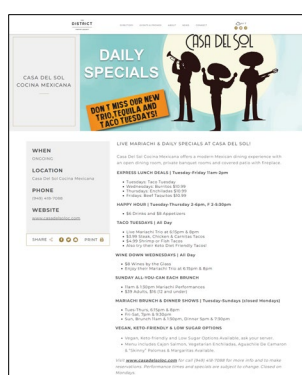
DISTRICT

CASA DEL SOL COCINA MEXICANA

CASA DEL SOL

DAILY SPECIALS

DON'T MISS OUR NEW TRIO,TEQUILA AND TACO TUESDAYS!

WHEN
Ongoing

LOCATION
Casa Del Sol Cocina Mexicana

PHONE
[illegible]

WEBSITE
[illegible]

SHARE PRINT

LIVE MARIACHI & DAILY SPECIALS AT CASA DEL SOL!

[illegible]

EXPRESS LUNCH DEALS | Tuesday-Friday 11am-3pm

• Tuesdays: Taco Tuesday
• Wednesdays: Burritos $10.99
• Thursdays: Enchiladas $10.99
• Fridays: Beef Taquitos $10.99

HAPPY HOUR | Tuesday-Thursday 3-6pm, F 3-5:30pm

• $6 Drinks and $8 Appetizers

TACO TUESDAYS | All Day

• Live Mariachi Trio at 6:15pm-8:15pm
• $4.99 Steak, Chicken & Carnitas Tacos
• $4.99 Shrimp or Fish Tacos
• Also try their Keto Diet Friendly Tacos!

WINE DOWN WEDNESDAYS | All Day

• $8 Wines by the Glass
• Enjoy their Mariachi Trio at 6:15pm & 8pm

SUNDAY ALL-YOU-CAN EAT BRUNCH

• 11am & 1:30pm Mariachi Performances
• $35 Adults, $15.00 and under

MARIACHI BRUNCH & DINNER SHOWS | Tuesday-Sundays (closed Mondays)

• Tues-Thurs, 6:15pm & 8pm
• Fri-Sat, 7pm & 8:30pm
• Sun, Brunch 11am & 1:30pm, Dinner 5pm & 7:30pm

VEGAN, KETO-FRIENDLY & LOW SUGAR OPTIONS

• Vegan, Keto-Friendly and Low Sugar Options Available, ask your server.
• Menu includes Cajun Salmon, Vegetarian Enchiladas, Aguachile De Camaron & "Skinny" Palomas & Margaritas Available.

Visit www.casadelsolsc.com for call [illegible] for more info and to make reservations. Performance times and specials are subject to change. Closed on Mondays.